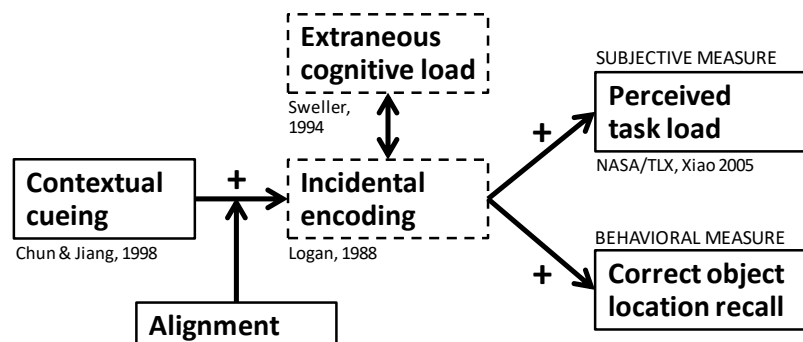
Extraneous cognitive load

Sweller, 1994

SUBJECTIVE MEASURE

Perceived task load

NASA/TLX, Xiao 2005

Contextual cueing

Chun & Jiang, 1998

+

Incidental encoding

Logan, 1988

+

BEHAVIORAL MEASURE

+

Correct object location recall

Alignment